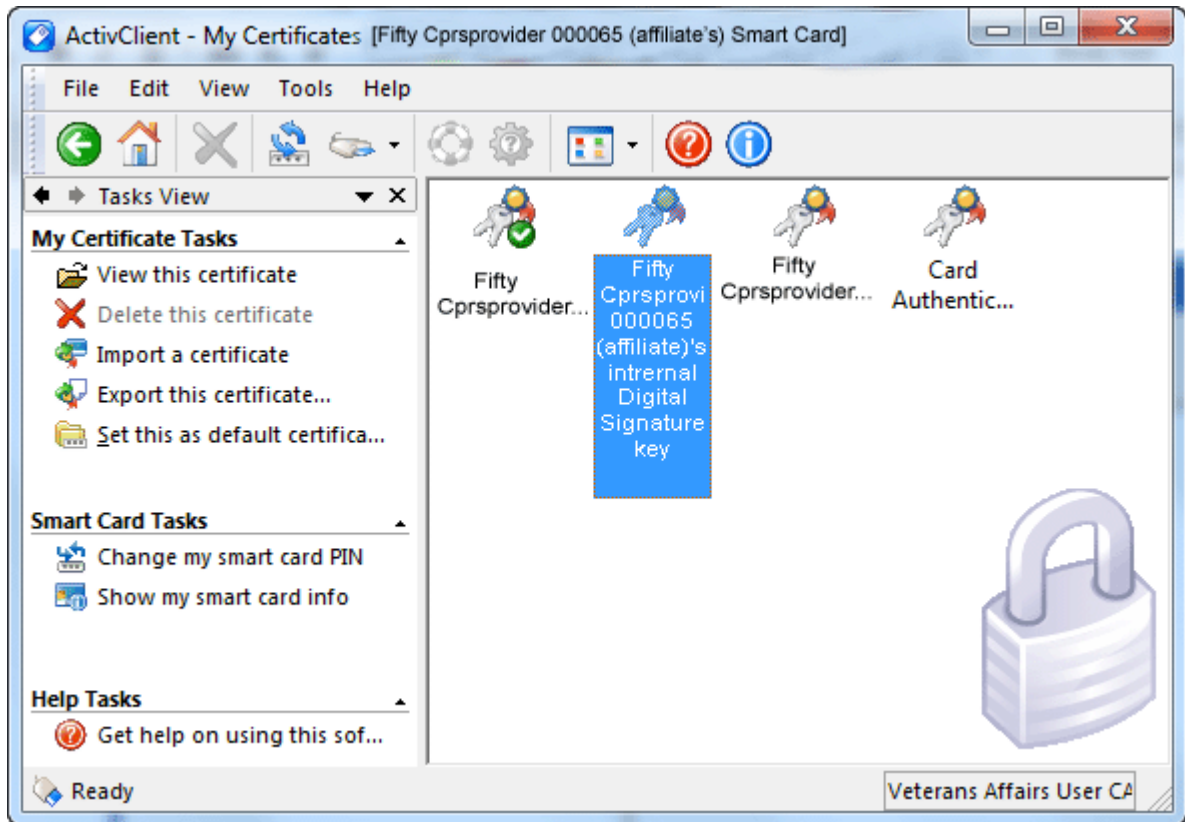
ActivClient - My Certificates [Fifty Cprsprovider 000065 (affiliate's) Smart Card]

File Edit View Tools Help

Tasks View

My Certificate Tasks
View this certificate
Delete this certificate
Import a certificate
Export this certificate...
Set this as default certifica...

Smart Card Tasks
Change my smart card PIN
Show my smart card info

Help Tasks
Get help on using this sof...

Fifty Cprsprovider...

Fifty Cprsprovi 000065 (affiliate)'s intrernal Digital Signature key

Fifty Cprsprovider...

Card Authentic...

Ready

Veterans Affairs User CA